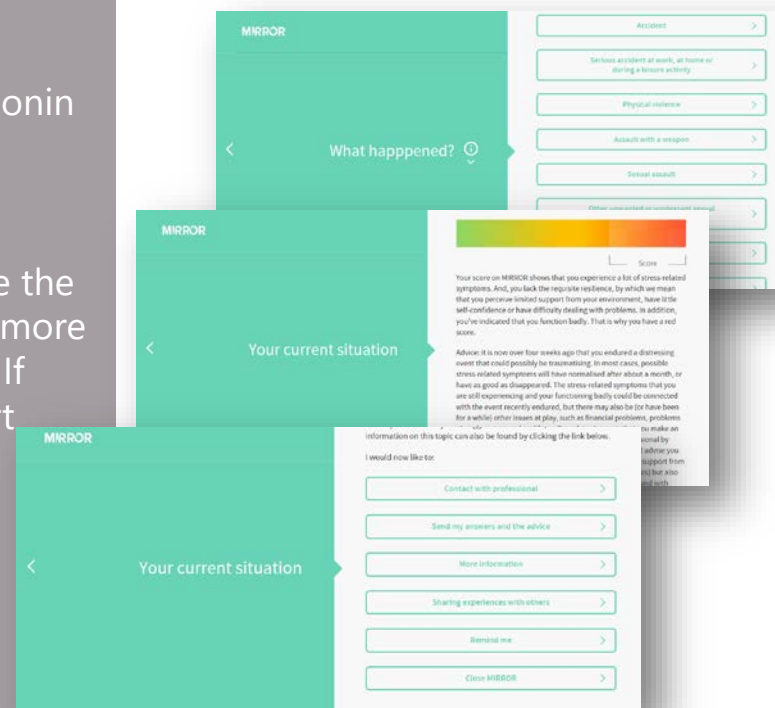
onin

e the
more
If
rt

MIRROR

What happpened?

Accident

Serious accident at work, at home or during a leisure activity

Physical violence

Assault with a weapon

Sexual assault

Other unwanted or unpleasant sexual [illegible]

MIRROR

Your current situation

Score

Your score on MIRROR shows that you experience a lot of stress-related symptoms. And, you lack the requisite resilience, by which we mean that you perceive limited support from your environment, have little self-confidence or have difficulty dealing with problems. In addition, you've indicated that you function badly. That is why you have a red score.

Advice: It is now over four weeks ago that you endured a distressing event that could possibly be traumatising. In most cases, possible stress-related symptoms will have normalised after about a month, or have as good as disappeared. The stress-related symptoms that you are still experiencing and your functioning badly could be connected with the event recently endured, but there may also be (or have been for a while) other issues at play, such as financial problems, problems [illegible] you make an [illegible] onal by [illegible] advise you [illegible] upport from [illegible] but also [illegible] with

MIRROR

Your current situation

information on this topic can also be found by clicking the link below.

I would now like to:

Contact with professional

Send my answers and the advice

More information

Sharing experiences with others

Remind me

Close MIRROR